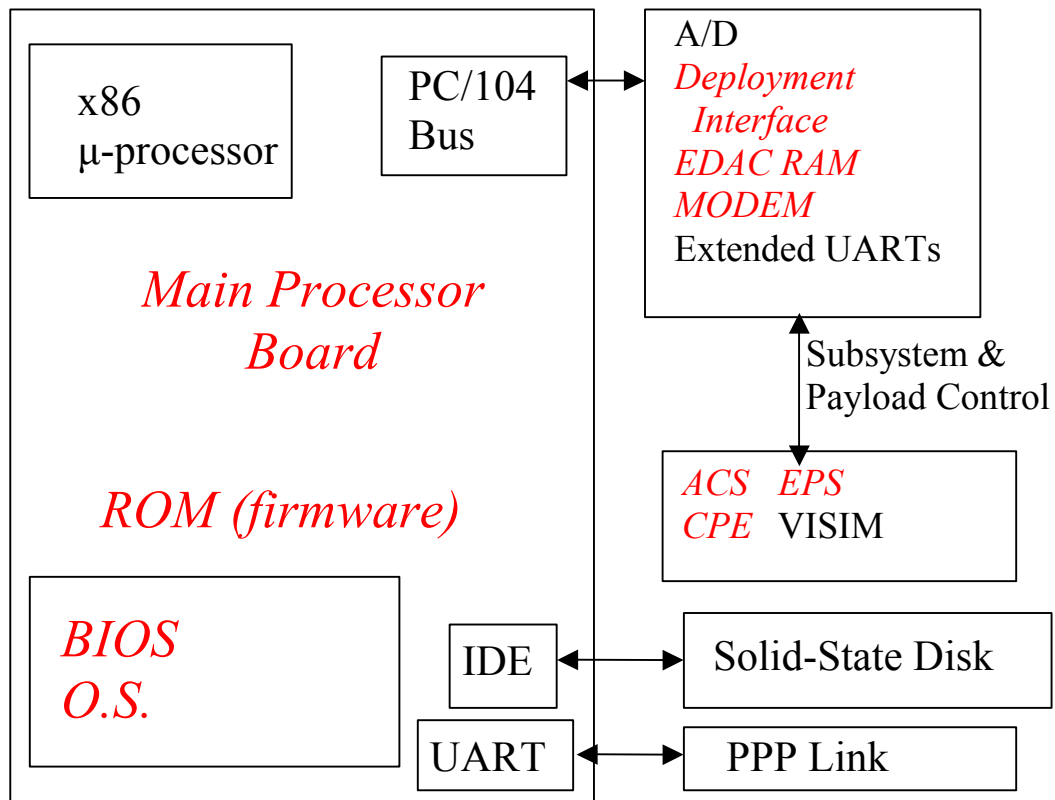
x86
μ-processor

PC/104
Bus

A/D
Deployment
Interface
EDAC RAM
MODEM
Extended UARTs

Main Processor
Board

Subsystem &
Payload Control

ACS EPS
CPE VISIM

ROM (firmware)

BIOS
O.S.

IDE

Solid-State Disk

UART

PPP Link